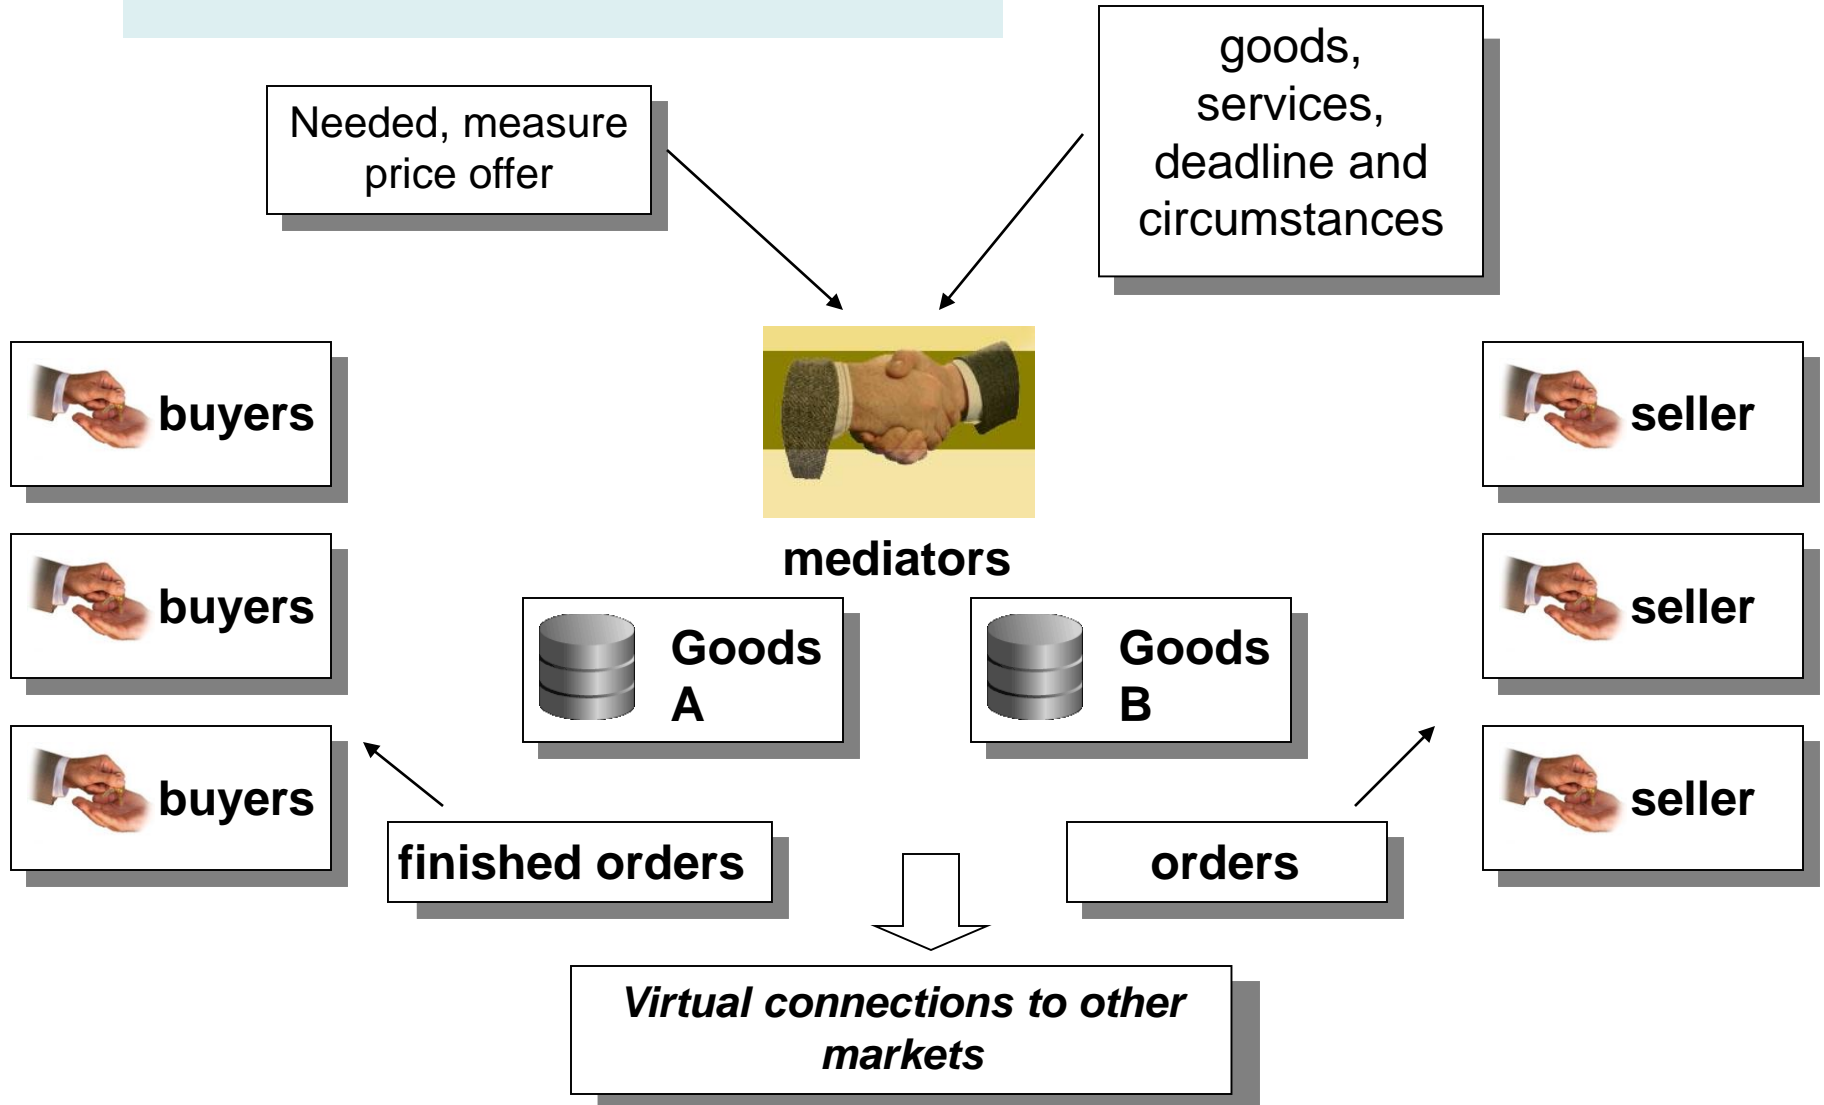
Needed, measure price offer

goods, services, deadline and circumstances

buyers

buyers

buyers

mediators

Goods A

Goods B

seller

seller

seller

finished orders

orders

*Virtual connections to other markets*